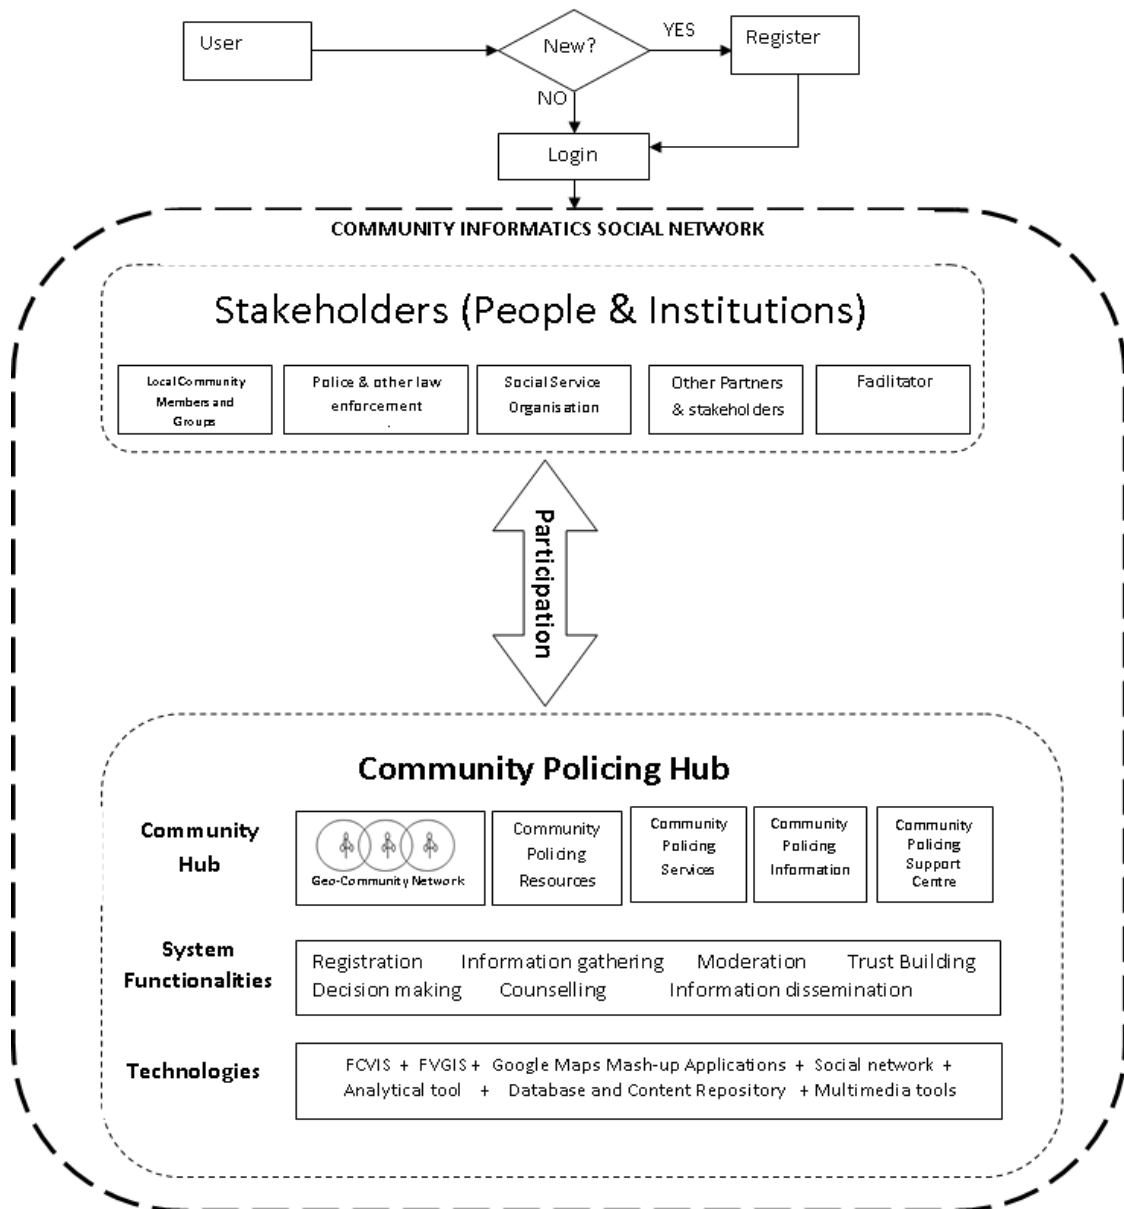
User

New?

YES

Register

NO

Login

COMMUNITY INFORMATICS SOCIAL NETWORK

Stakeholders (People & Institutions)

Local Community Members and Groups

Police & other law enforcement

Social Service Organisation

Other Partners & stakeholders

Facilitator

Participation

Community Policing Hub

Community Hub

Geo-Community Network

Community Policing Resources

Community Policing Services

Community Policing Information

Community Policing Support Centre

System Functionalities

Registration Information gathering Moderation Trust Building Decision making Counselling Information dissemination

Technologies

FCVIS + FVGIS + Google Maps Mash-up Applications + Social network + Analytical tool + Database and Content Repository + Multimedia tools